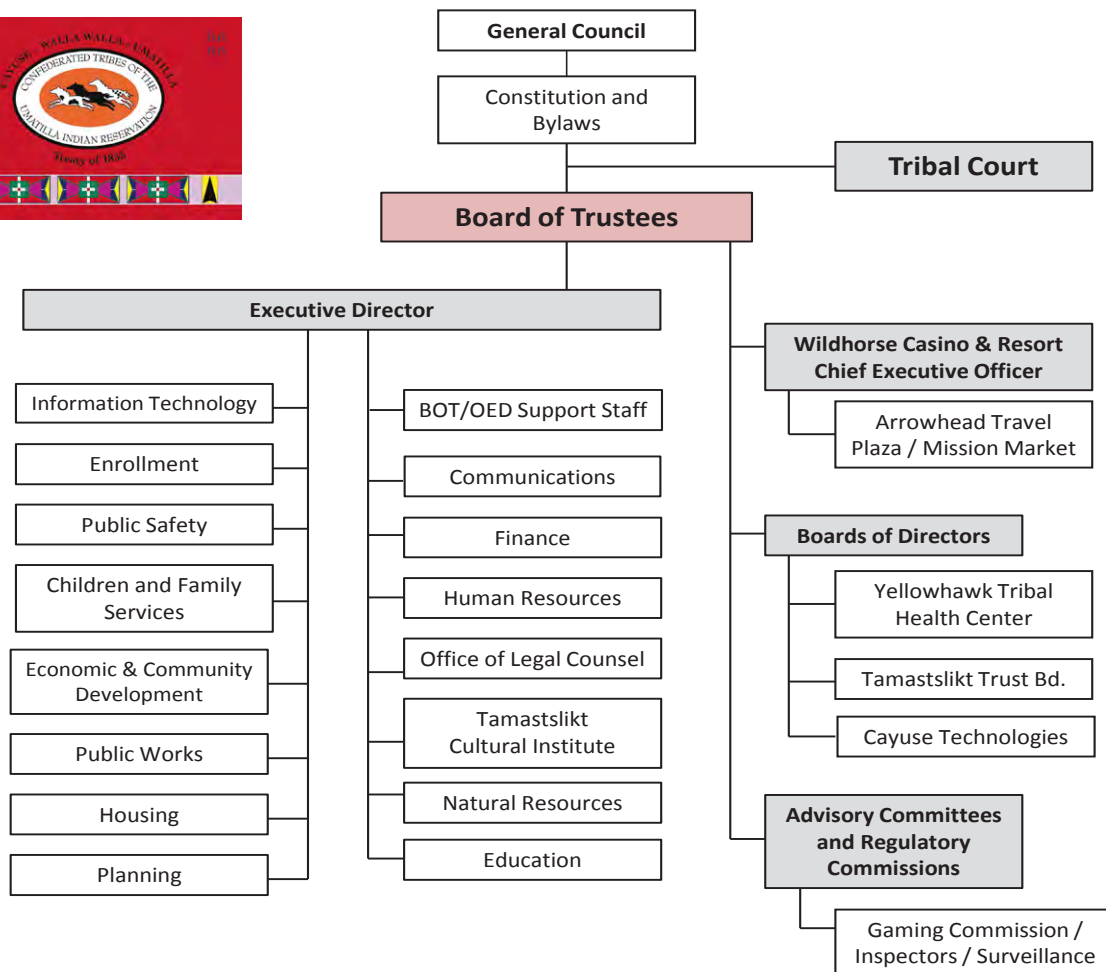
CAYUSE · WALLA WALLA · UMATILLA
CONFEDERATED TRIBES OF THE UMATILLA INDIAN RESERVATION
Treaty of 1855

General Council

Constitution and Bylaws

Tribal Court

Board of Trustees

Executive Director

Information Technology

Enrollment

Public Safety

Children and Family Services

Economic & Community Development

Public Works

Housing

Planning

BOT/OED Support Staff

Communications

Finance

Human Resources

Office of Legal Counsel

Tamastslikt Cultural Institute

Natural Resources

Education

Wildhorse Casino & Resort Chief Executive Officer

Arrowhead Travel Plaza / Mission Market

Boards of Directors

Yellowhawk Tribal Health Center

Tamastslikt Trust Bd.

Cayuse Technologies

Advisory Committees and Regulatory Commissions

Gaming Commission / Inspectors / Surveillance